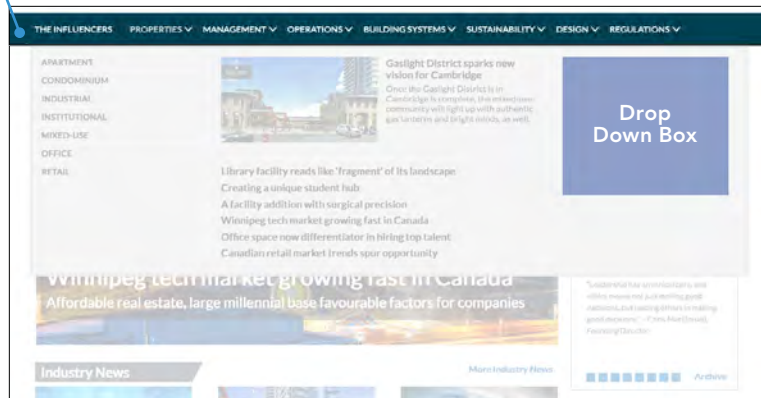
THE INFLUENCERS PROPERTIES ∨ MANAGEMENT ∨ OPERATIONS ∨ BUILDING SYSTEMS ∨ SUSTAINABILITY ∨ DESIGN ∨ REGULATIONS ∨

APARTMENT
CONDOMINIUM
INDUSTRIAL
INSTITUTIONAL
MIXED-USE
OFFICE
RETAIL

Gaslight District sparks new vision for Cambridge

Once the Gaslight District is in Cambridge is complete, the expansive community will light up with authentic gas lanterns and bright minds, as well.

Drop Down Box

Library facility reads like 'fragment' of its landscape
Creating a unique student hub
A facility addition with surgical precision
Winnipeg tech market growing fast in Canada
Office space now differentiator in hiring top talent
Canadian retail market trends spur opportunity

Winnipeg tech market growing fast in Canada
Affordable real estate, large millennial base favourable factors for companies

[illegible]

Industry News

More Industry News

Archive